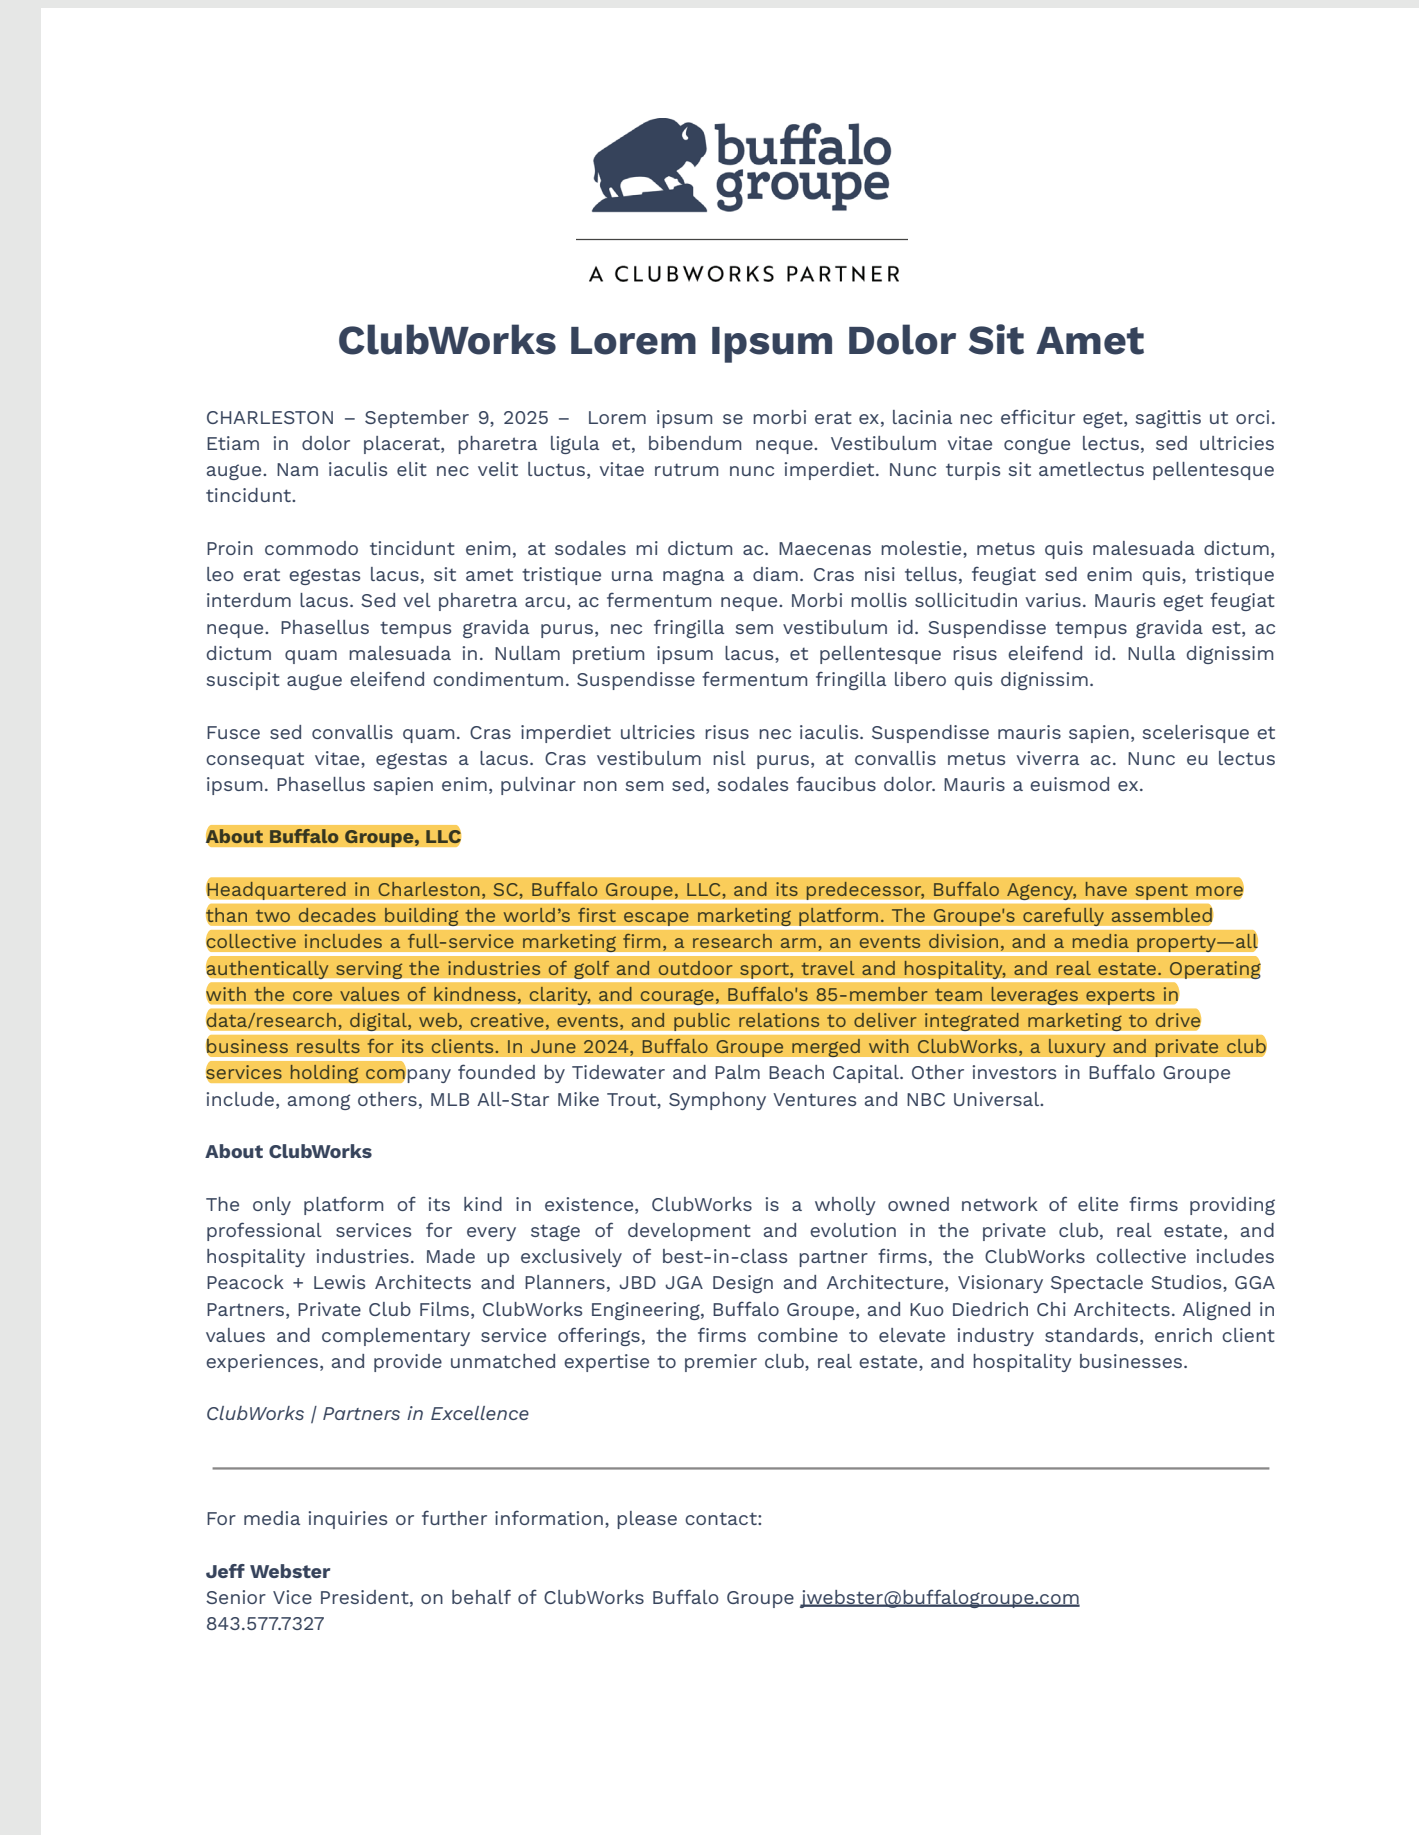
buffalo groupe

A CLUBWORKS PARTNER

ClubWorks Lorem Ipsum Dolor Sit Amet

CHARLESTON – September 9, 2025 – Lorem ipsum se morbi erat ex, lacinia nec efficitur eget, sagittis ut orci. Etiam in dolor placerat, pharetra ligula et, bibendum neque. Vestibulum vitae congue lectus, sed ultricies augue. Nam iaculis elit nec velit luctus, vitae rutrum nunc imperdiet. Nunc turpis sit ametlectus pellentesque tincidunt.

Proin commodo tincidunt enim, at sodales mi dictum ac. Maecenas molestie, metus quis malesuada dictum, leo erat egestas lacus, sit amet tristique urna magna a diam. Cras nisi tellus, feugiat sed enim quis, tristique interdum lacus. Sed vel pharetra arcu, ac fermentum neque. Morbi mollis sollicitudin varius. Mauris eget feugiat neque. Phasellus tempus gravida purus, nec fringilla sem vestibulum id. Suspendisse tempus gravida est, ac dictum quam malesuada in. Nullam pretium ipsum lacus, et pellentesque risus eleifend id. Nulla dignissim suscipit augue eleifend condimentum. Suspendisse fermentum fringilla libero quis dignissim.

Fusce sed convallis quam. Cras imperdiet ultricies risus nec iaculis. Suspendisse mauris sapien, scelerisque et consequat vitae, egestas a lacus. Cras vestibulum nisl purus, at convallis metus viverra ac. Nunc eu lectus ipsum. Phasellus sapien enim, pulvinar non sem sed, sodales faucibus dolor. Mauris a euismod ex.

About Buffalo Groupe, LLC

Headquartered in Charleston, SC, Buffalo Groupe, LLC, and its predecessor, Buffalo Agency, have spent more than two decades building the world's first escape marketing platform. The Groupe's carefully assembled collective includes a full-service marketing firm, a research arm, an events division, and a media property—all authentically serving the industries of golf and outdoor sport, travel and hospitality, and real estate. Operating with the core values of kindness, clarity, and courage, Buffalo's 85-member team leverages experts in data/research, digital, web, creative, events, and public relations to deliver integrated marketing to drive business results for its clients. In June 2024, Buffalo Groupe merged with ClubWorks, a luxury and private club services holding company founded by Tidewater and Palm Beach Capital. Other investors in Buffalo Groupe include, among others, MLB All-Star Mike Trout, Symphony Ventures and NBC Universal.

About ClubWorks

The only platform of its kind in existence, ClubWorks is a wholly owned network of elite firms providing professional services for every stage of development and evolution in the private club, real estate, and hospitality industries. Made up exclusively of best-in-class partner firms, the ClubWorks collective includes Peacock + Lewis Architects and Planners, JBD JGA Design and Architecture, Visionary Spectacle Studios, GGA Partners, Private Club Films, ClubWorks Engineering, Buffalo Groupe, and Kuo Diedrich Chi Architects. Aligned in values and complementary service offerings, the firms combine to elevate industry standards, enrich client experiences, and provide unmatched expertise to premier club, real estate, and hospitality businesses.

ClubWorks | Partners in Excellence

For media inquiries or further information, please contact:

Jeff Webster
Senior Vice President, on behalf of ClubWorks Buffalo Groupe jwebster@buffalogroupe.com
843.577.7327